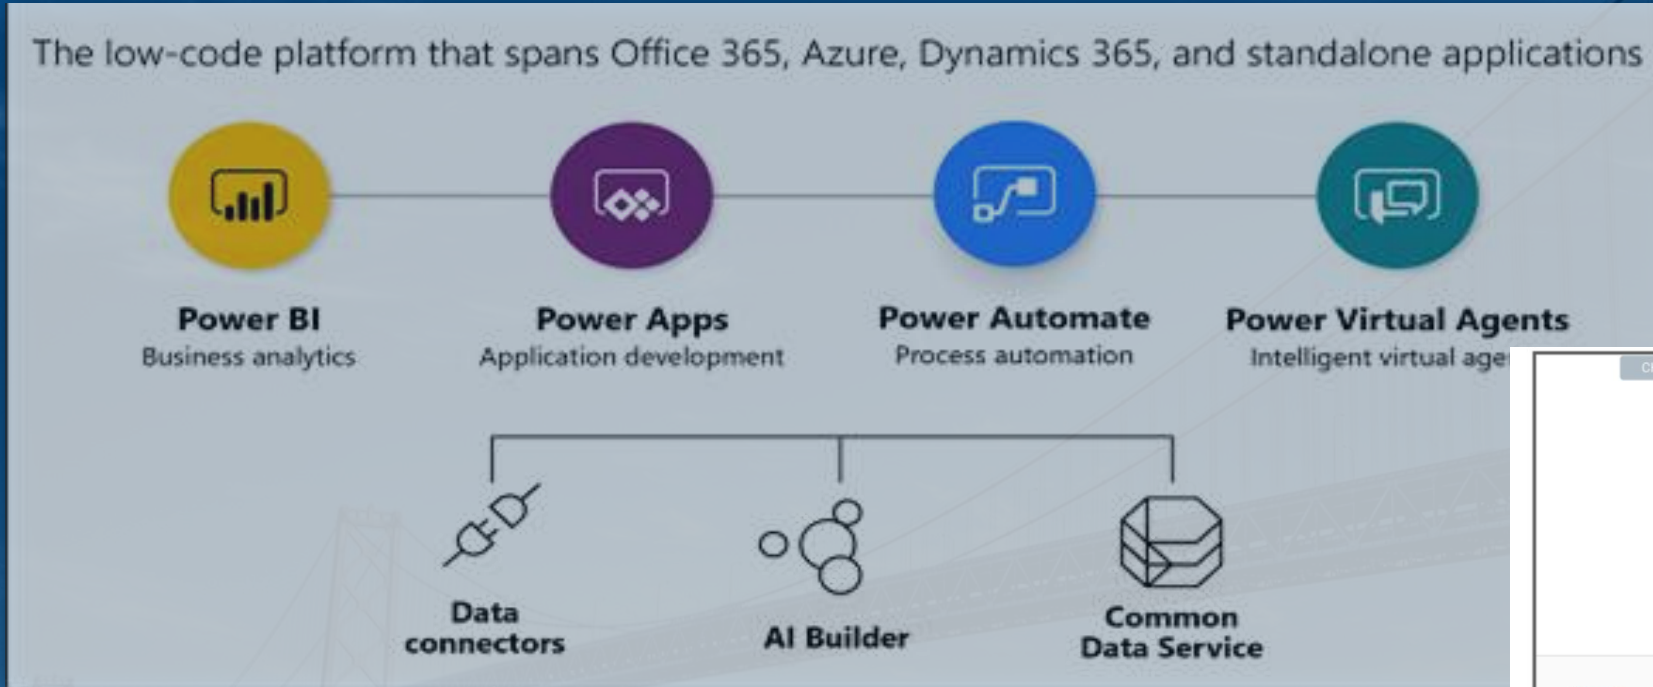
The low-code platform that spans Office 365, Azure, Dynamics 365, and standalone applications

Power BI
Business analytics

Power Apps
Application development

Power Automate
Process automation

Power Virtual Agents
Intelligent virtual age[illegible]

Data connectors

AI Builder

Common Data Service